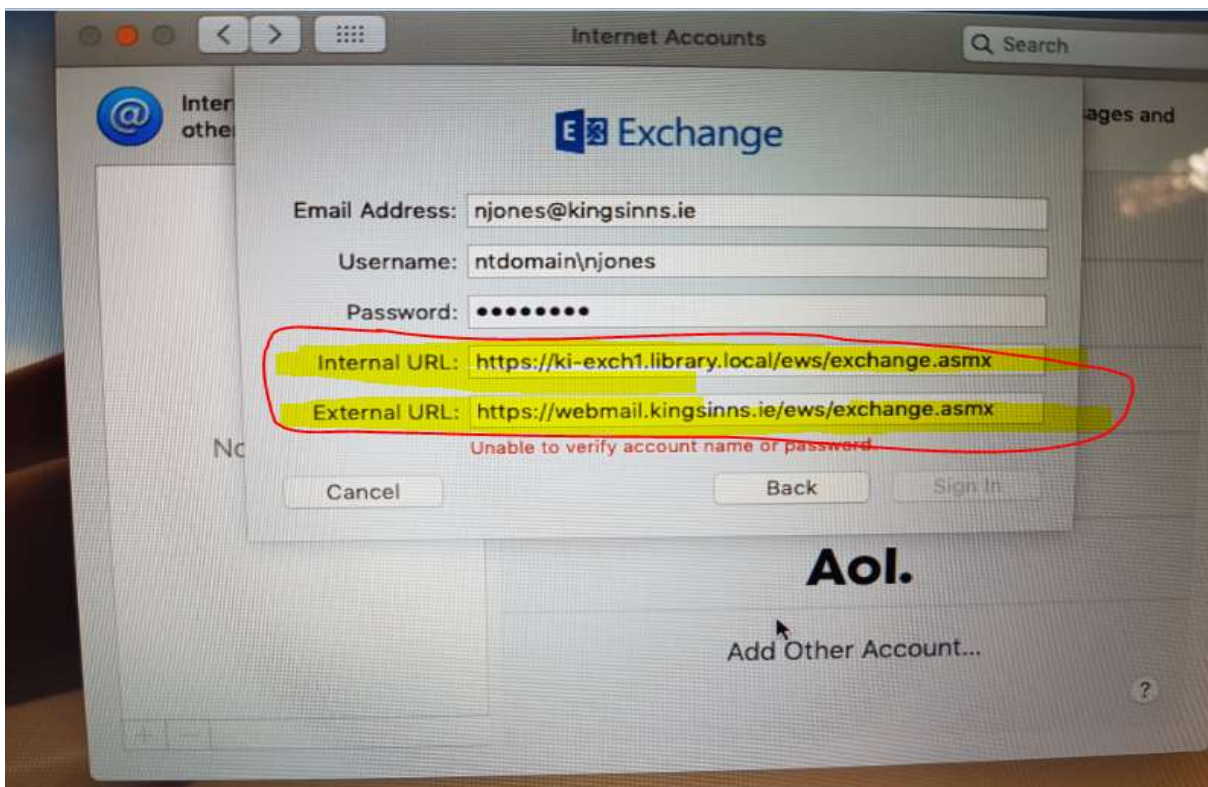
Internet Accounts

Search

Inter
other

ages and

Exchange

Email Address: njones@kingsinns.ie

Username: ntdomain\njones

Password: ••••••••

Internal URL: https://ki-exch1.library.local/ews/exchange.asmx

External URL: https://webmail.kingsinns.ie/ews/exchange.asmx

Unable to verify account name or password.

Cancel

Back

Sign In

Nc

Aol.

Add Other Account...

?